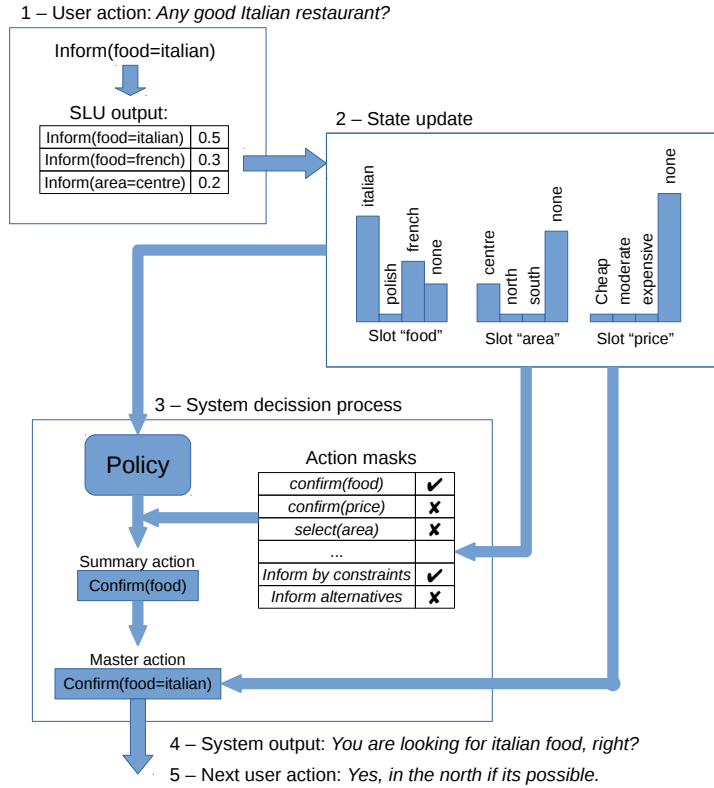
1 – User action: *Any good Italian restaurant?*

Inform(food=italian)

SLU output:

| Inform(food=italian) | 0.5 |
|---|---|
| Inform(food=french) | 0.3 |
| Inform(area=centre) | 0.2 |

2 – State update

italian polish french none
Slot "food"

centre north south none
Slot "area"

Cheap moderate expensive none
Slot "price"

3 – System decission process

Policy

Action masks

| *confirm(food)* | ✔ |
|---|---|
| *confirm(price)* | ✘ |
| *select(area)* | ✘ |
| ... | |
| *Inform by constraints* | ✔ |
| *Inform alternatives* | ✘ |

Summary action
Confirm(food)

Master action
Confirm(food=italian)

4 – System output: *You are looking for italian food, right?*
5 – Next user action: *Yes, in the north if its possible.*